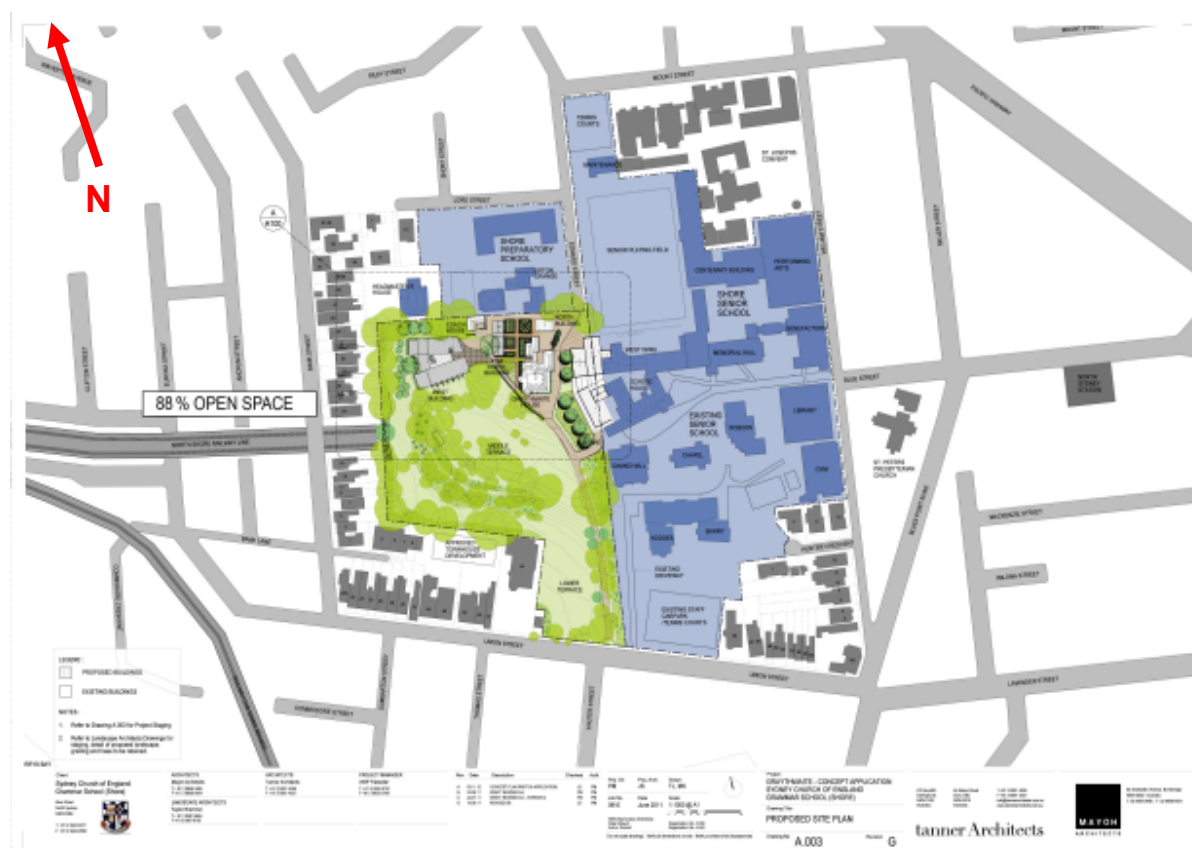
N

88 % OPEN SPACE

BLUE STREET

MOUNT STREET

LORD STREET

SHORE PREPARATORY SCHOOL

SENIOR PLAYING FIELD

SHORE SENIOR SCHOOL

EXISTING SENIOR SCHOOL

MIDDLE TERRACE

LOWER TERRACE

UNION STREET

BERRY STREET

NORTH SHORE RAILWAY LINE

ST PETERS PRESBYTERIAN CHURCH

MIKLA STREET

WALKER STREET

LAVENDER STREET

LEGEND

PROPOSED BUILDINGS

EXISTING BUILDINGS

NOTES:

Sydney Church of England Grammar School (Shore)

GRAYTHWAITE - CONCEPT APPLICATION SYDNEY CHURCH OF ENGLAND GRAMMAR SCHOOL (SHORE)

PROPOSED SITE PLAN

A.003

G

tanner Architects

MAYOH ARCHITECTS